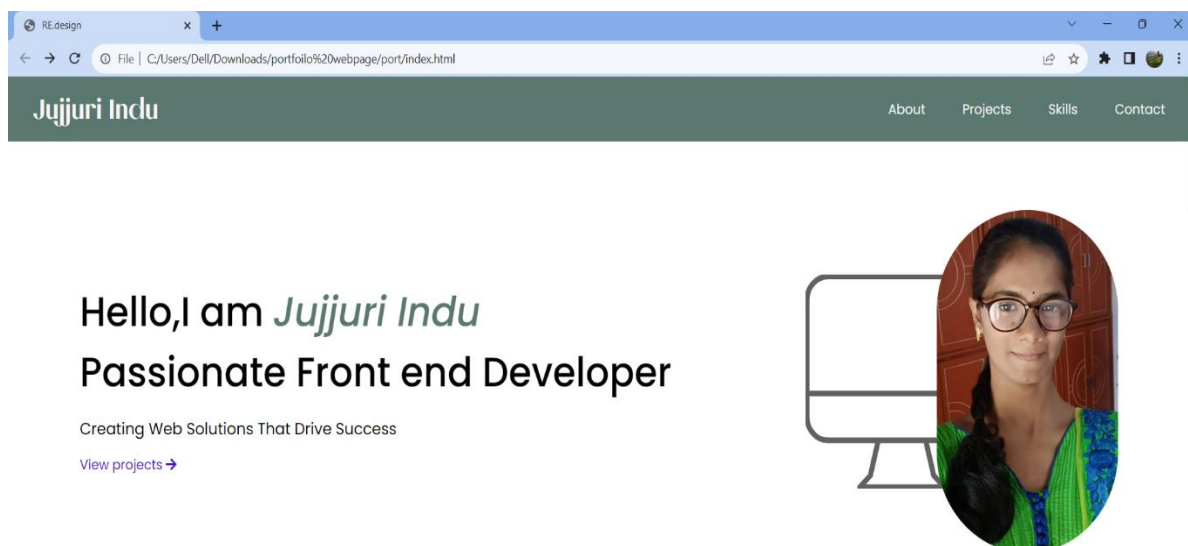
RE.design
File | C:/Users/Dell/Downloads/portfoilo%20webpage/port/index.html

Jujjuri Indu

About Projects Skills Contact

Hello,I am Jujjuri Indu
Passionate Front end Developer

Creating Web Solutions That Drive Success

View projects →